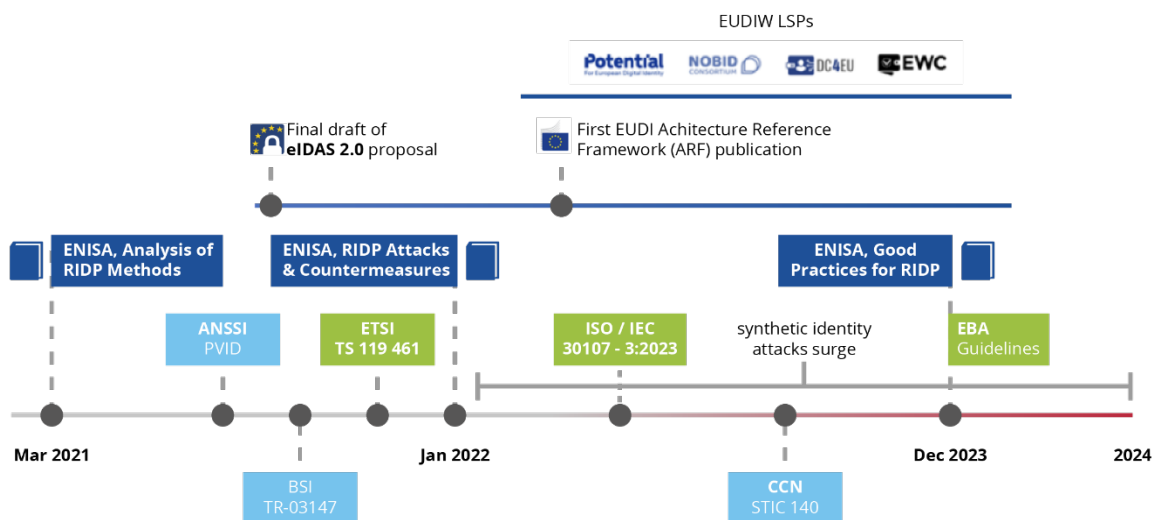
EUDIW LSPs

Potential
For European Digital Identity

NOBID CONSORTIUM

DC4EU

EWC

Final draft of eIDAS 2.0 proposal

First EUDI Achitecture Reference Framework (ARF) publication

ENISA, Analysis of RIDP Methods

ENISA, RIDP Attacks & Countermeasures

ENISA, Good Practices for RIDP

ANSSI
PVID

ETSI
TS 119 461

ISO / IEC
30107 - 3:2023

synthetic identity attacks surge

EBA
Guidelines

Mar 2021

Jan 2022

Dec 2023

2024

BSI
TR-03147

CCN
STIC 140